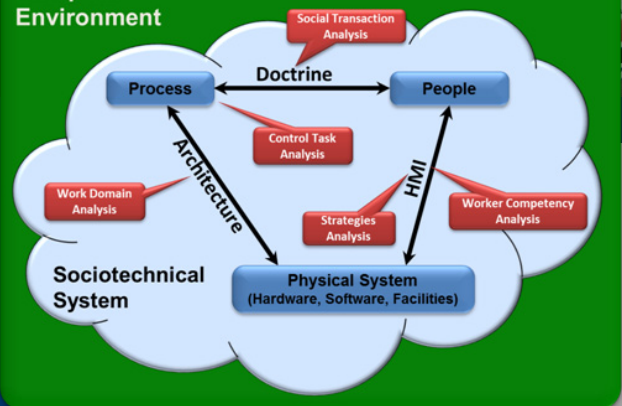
Environment

Social Transaction Analysis

Process

Doctrine

People

Control Task Analysis

Architecture

HMI

Work Domain Analysis

Strategies Analysis

Worker Competency Analysis

Sociotechnical System

Physical System
(Hardware, Software, Facilities)